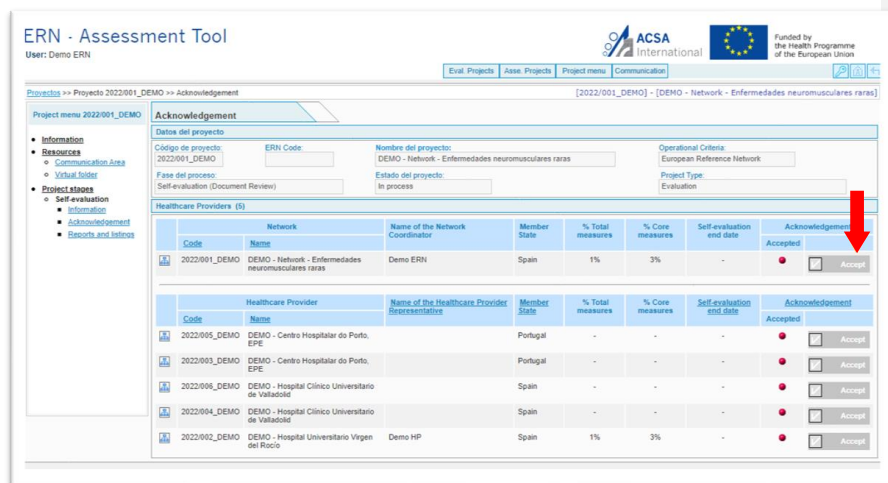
ERN - Assessment Tool
User: Demo ERN

ACSA International

Funded by the Health Programme of the European Union

Eval. Projects | Asse. Projects | Project menu | Communication

Proyectos >> Proyecto 2022/001_DEMO >> Acknowledgement

[2022/001_DEMO] - [DEMO - Network - Enfermedades neuromusculares raras]

Project menu 2022/001_DEMO

- Information
- Resources
  - Communication Area
  - Virtual folder
- Project stages
  - Self-evaluation
    - Information
    - Acknowledgement
    - Reports and listings

Acknowledgement

Datos del proyecto

Código de proyecto: 2022/001_DEMO
ERN Code:
Nombre del proyecto: DEMO - Network - Enfermedades neuromusculares raras
Operational Criteria: European Reference Network
Fase del proceso: Self-evaluation (Document Review)
Estado del proyecto: In process
Project Type: Evaluation

Healthcare Providers (5)

| | Network Code | Network Name | Name of the Network Coordinator | Member State | % Total measures | % Core measures | Self-evaluation end date | Acknowledgement Accepted | |
|---|---|---|---|---|---|---|---|---|---|
| | 2022/001_DEMO | DEMO - Network - Enfermedades neuromusculares raras | Demo ERN | Spain | 1% | 3% | - | | Accept |

| | Healthcare Provider Code | Healthcare Provider Name | Name of the Healthcare Provider Representative | Member State | % Total measures | % Core measures | Self-evaluation end date | Acknowledgement Accepted | |
|---|---|---|---|---|---|---|---|---|---|
| | 2022/005_DEMO | DEMO - Centro Hospitalar do Porto, EPE | | Portugal | - | - | - | | Accept |
| | 2022/003_DEMO | DEMO - Centro Hospitalar do Porto, EPE | | Portugal | - | - | - | | Accept |
| | 2022/006_DEMO | DEMO - Hospital Clínico Universitario de Valladolid | | Spain | - | - | - | | Accept |
| | 2022/004_DEMO | DEMO - Hospital Clínico Universitario de Valladolid | | Spain | - | - | - | | Accept |
| | 2022/002_DEMO | DEMO - Hospital Universitario Virgen del Rocío | Demo HP | Spain | 1% | 3% | - | | Accept |